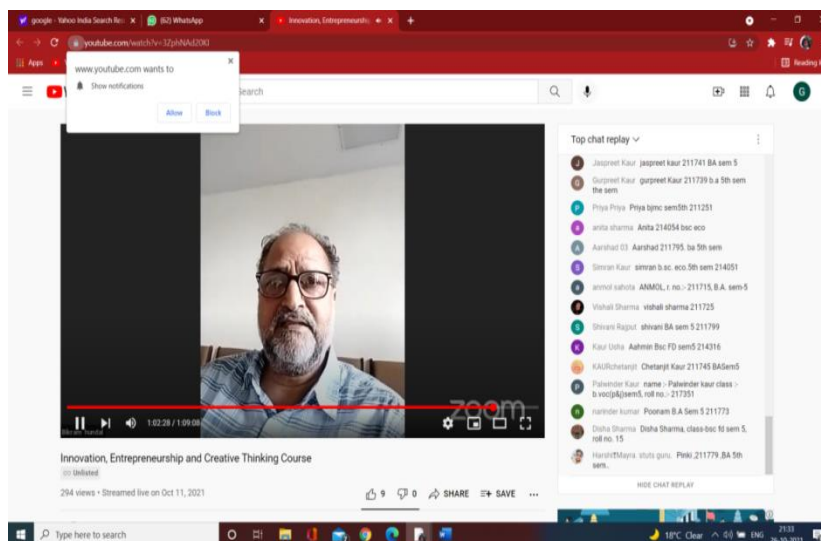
google - Yahoo India Search Re ×
(62) WhatsApp ×
Innovation, Entrepreneurshi ×
+

youtube.com/watch?v=3ZphNAd20KI

Apps

Reading l

www.youtube.com wants to
Show notifications
Allow Block

Search

G

Top chat replay

Jaspreet Kaur jaspreet kaur 211741 BA sem 5
Gurpreet Kaur gurpreet Kaur 211739 b.a 5th sem the sem
Priya Priya Priya bjmc sem5th 211251
anita sharma Anita 214054 bsc eco
Aarshad 03 Aarshad 211795. ba 5th sem
Simran Kaur simran b.sc. eco.5th sem 214051
anmol sahota ANMOL, r. no.:- 211715, B.A. sem-5
Vishali Sharma vishali sharma 211725
Shivani Rajput shivani BA sem 5 211799
Kaur Usha Aahmin Bsc FD sem5 214316
KAURchetanjit Chetanjit Kaur 211745 BASem5
Palwinder Kaur name :- Palwinder kaur class :- b.voc(p&j)sem5, roll no.:- 217351
narinder kumar Poonam B.A Sem 5 211773
Disha Sharma Disha Sharma, class-bsc fd sem 5, roll no. 15
HarshitMayra stuts guru. Pinki ,211779 ,BA 5th sem.

HIDE CHAT REPLAY

zoom

Bikram Nanda

1:02:28 / 1:09:08

Innovation, Entrepreneurship and Creative Thinking Course
Unlisted
294 views • Streamed live on Oct 11, 2021
9 0 SHARE SAVE ...

Type here to search

18°C Clear ENG 21:33 26-10-2021